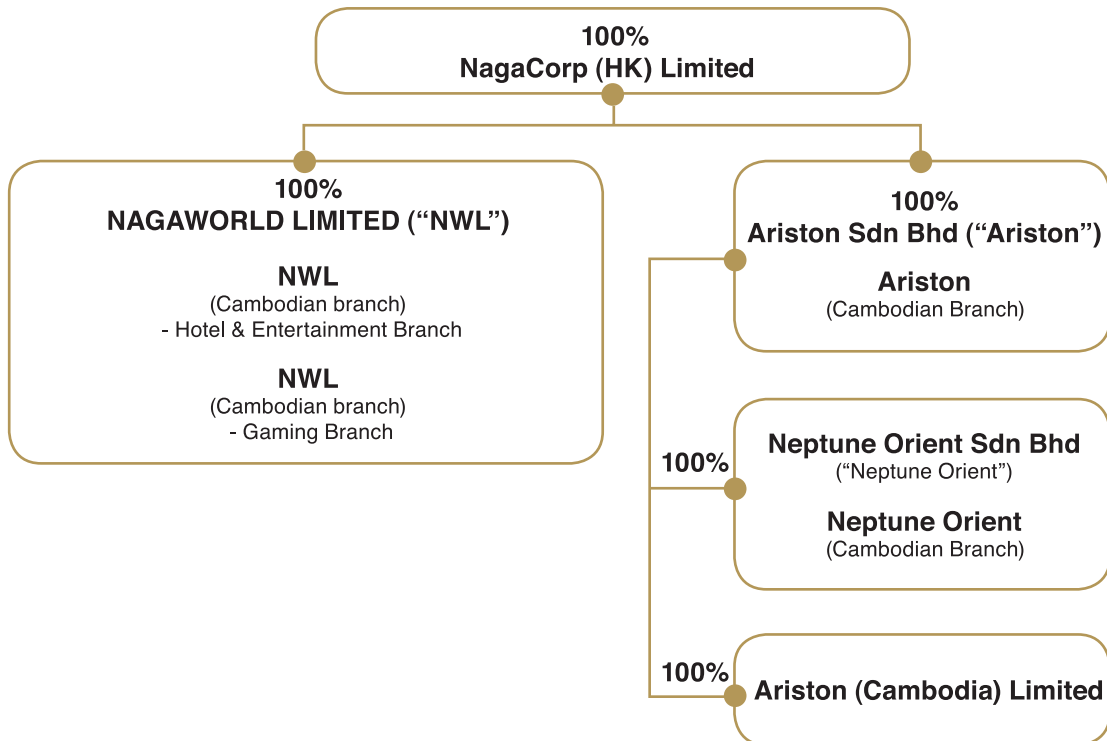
100%
NagaCorp (HK) Limited

100%
NAGAWORLD LIMITED (“NWL”)

NWL
(Cambodian branch)
- Hotel & Entertainment Branch

NWL
(Cambodian branch)
- Gaming Branch

100%
Ariston Sdn Bhd (“Ariston”)

Ariston
(Cambodian Branch)

100%

Neptune Orient Sdn Bhd
(“Neptune Orient”)

Neptune Orient
(Cambodian Branch)

100%

Ariston (Cambodia) Limited